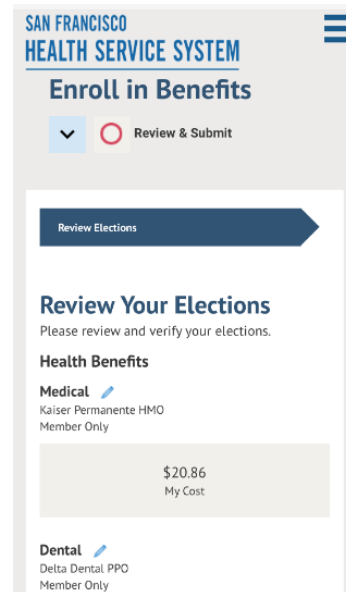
SAN FRANCISCO
HEALTH SERVICE SYSTEM

Enroll in Benefits

Review & Submit

Review Elections

Review Your Elections
Please review and verify your elections.

Health Benefits

Medical
Kaiser Permanente HMO
Member Only

$20.86
My Cost

Dental
Delta Dental PPO
Member Only